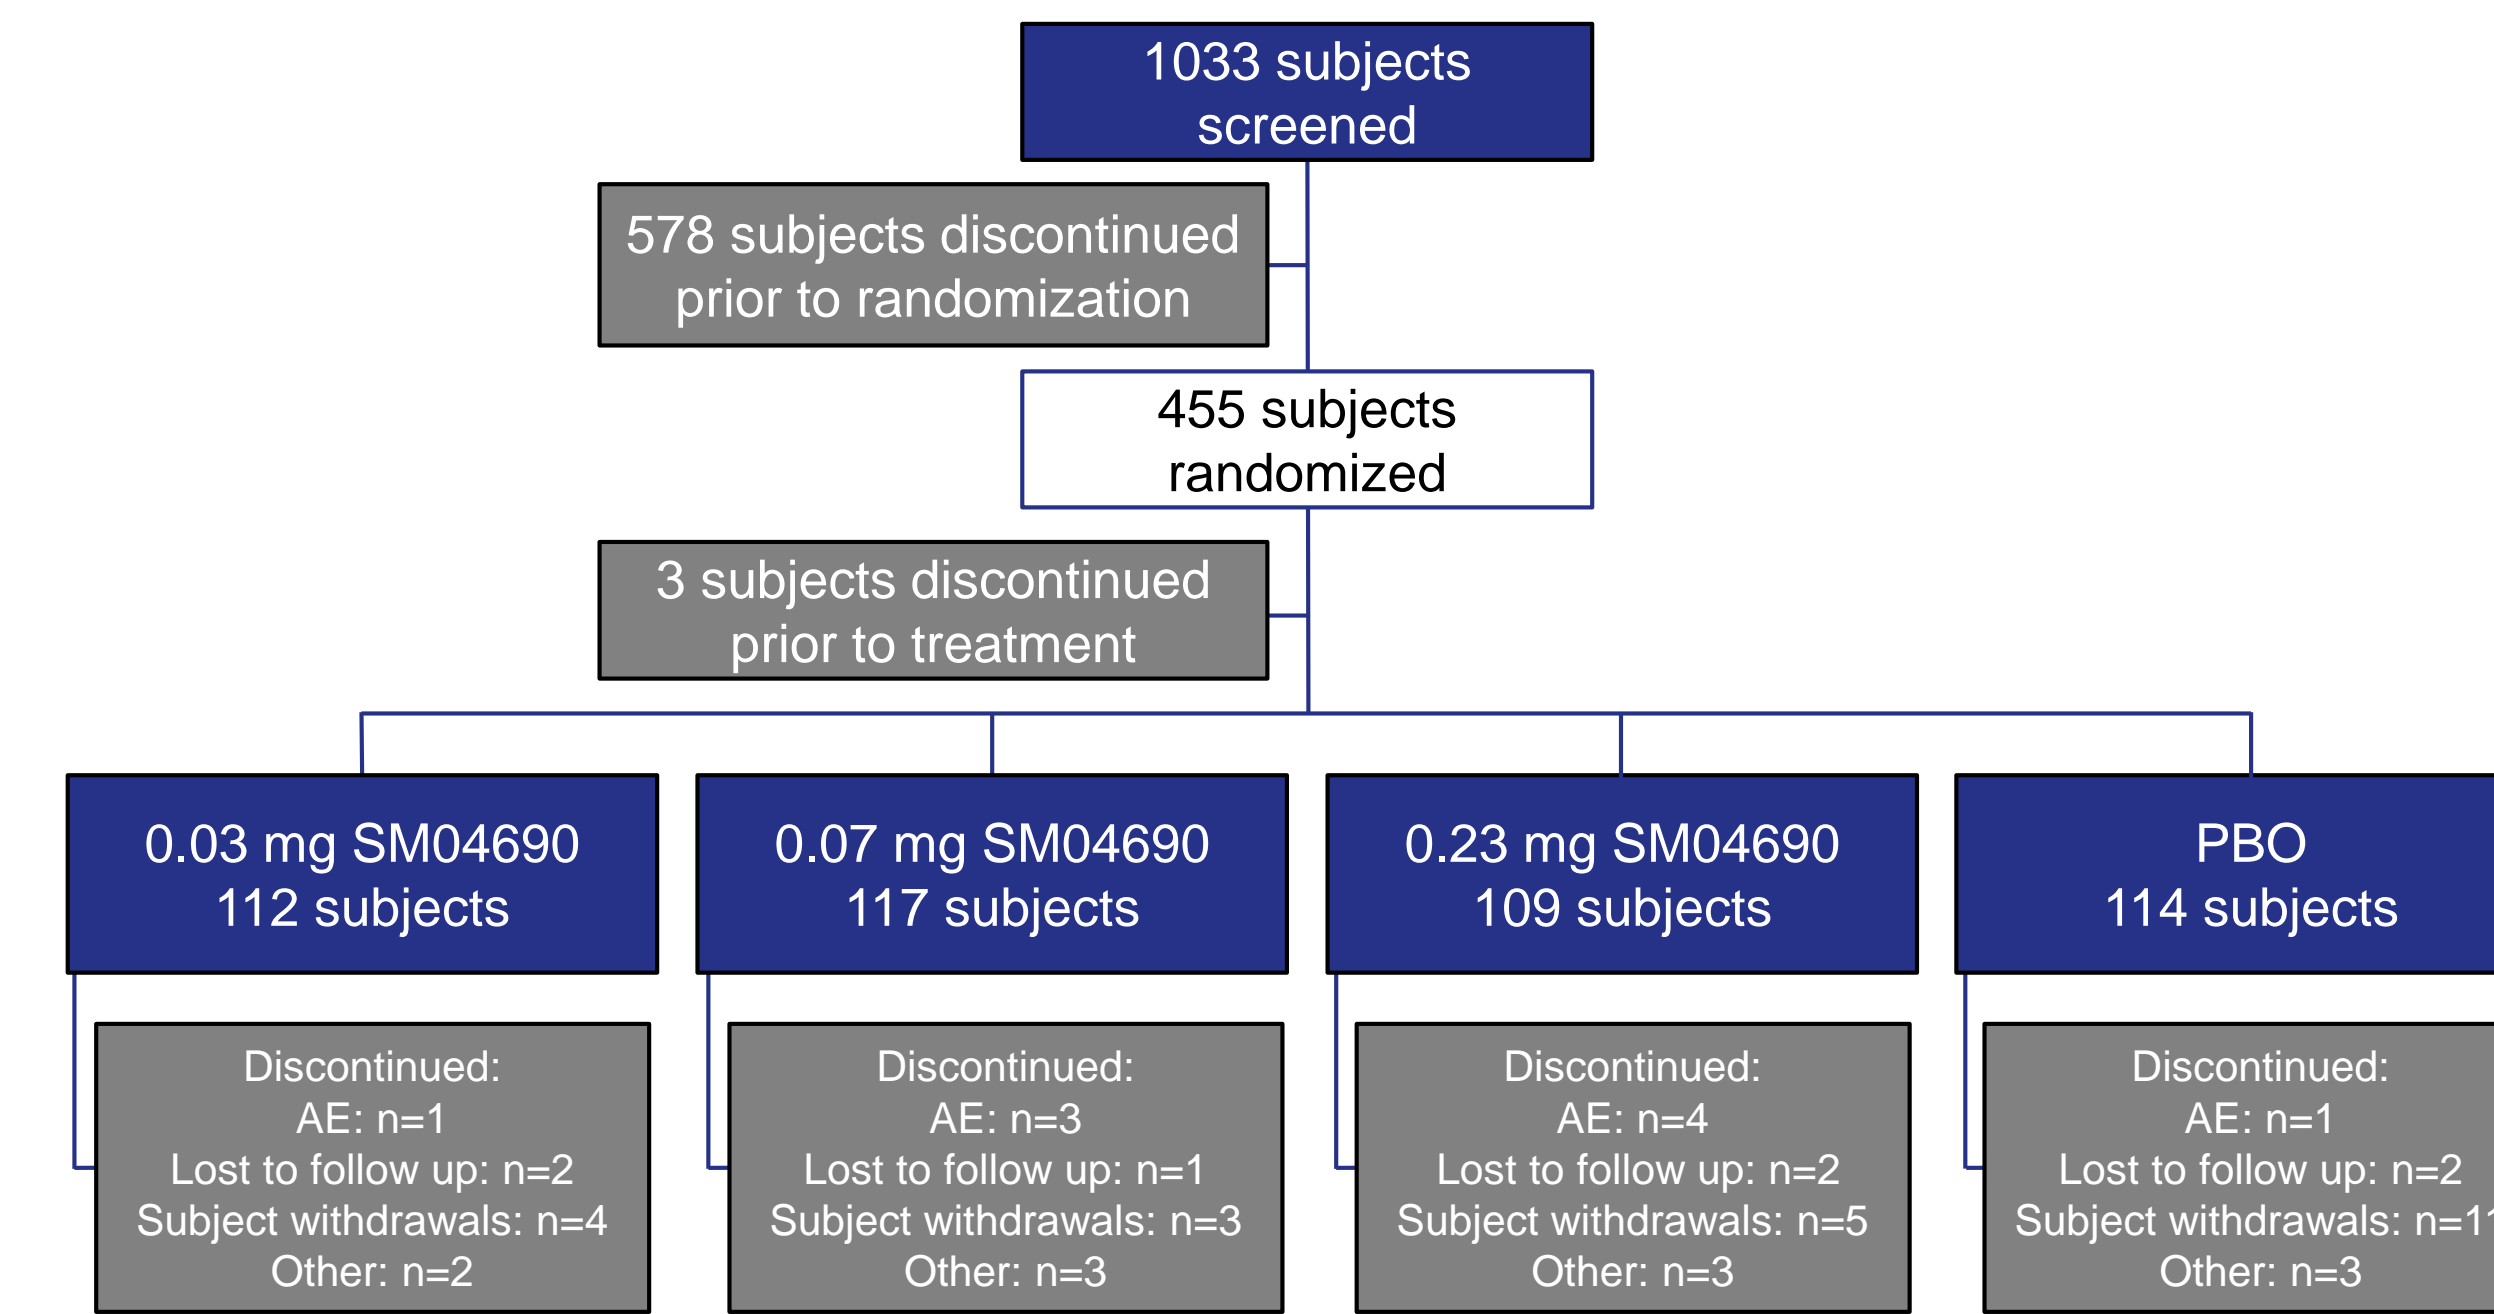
1033 subjects screened

578 subjects discontinued prior to randomization

455 subjects randomized

3 subjects discontinued prior to treatment

0.03 mg SM04690
112 subjects

0.07 mg SM04690
117 subjects

0.23 mg SM04690
109 subjects

PBO
114 subjects

Discontinued:
AE: n=1
Lost to follow up: n=2
Subject withdrawals: n=4
Other: n=2

Discontinued:
AE: n=3
Lost to follow up: n=1
Subject withdrawals: n=3
Other: n=3

Discontinued:
AE: n=4
Lost to follow up: n=2
Subject withdrawals: n=5
Other: n=3

Discontinued:
AE: n=1
Lost to follow up: n=2
Subject withdrawals: n=1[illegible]
Other: n=3